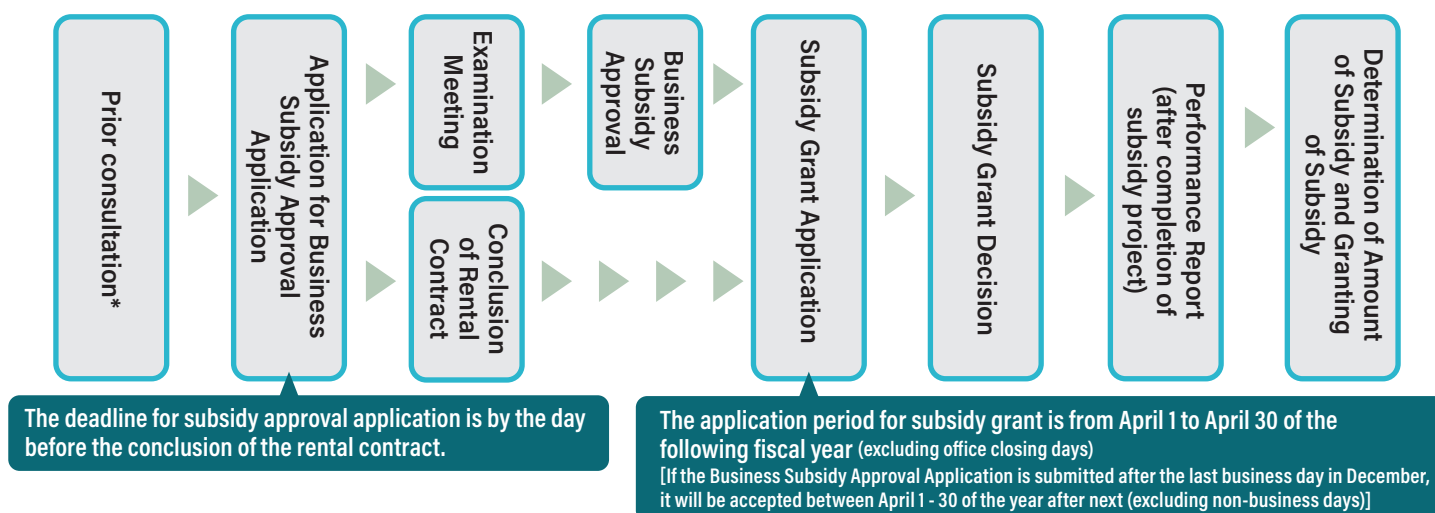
Prior consultation*

Application for Business Subsidy Approval Application

Examination Meeting

Conclusion of Rental Contract

Business Subsidy Approval

Subsidy Grant Application

Subsidy Grant Decision

Performance Report (after completion of subsidy project)

Determination of Amount of Subsidy and Granting of Subsidy

The deadline for subsidy approval application is by the day before the conclusion of the rental contract.

The application period for subsidy grant is from April 1 to April 30 of the following fiscal year (excluding office closing days)
[If the Business Subsidy Approval Application is submitted after the last business day in December, it will be accepted between April 1 - 30 of the year after next (excluding non-business days)]